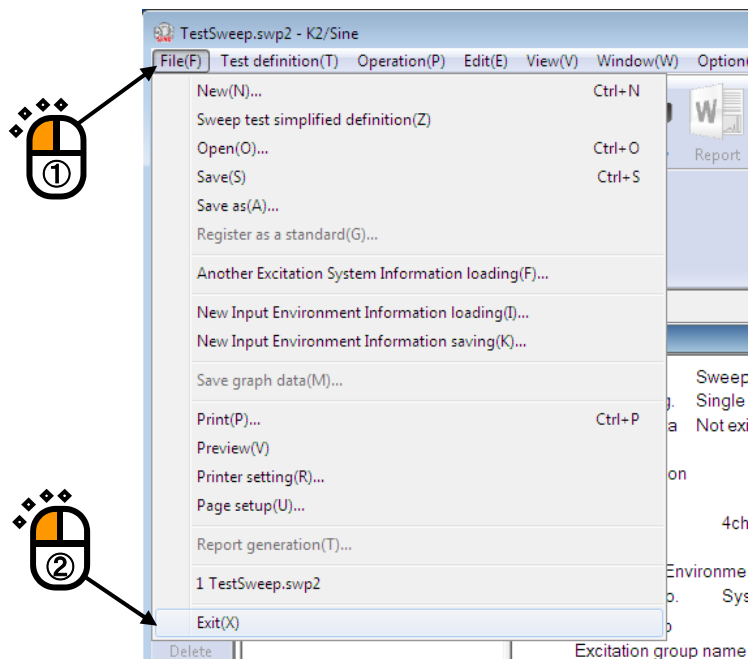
TestSweep.swp2 - K2/Sine

File(F) Test definition(T) Operation(P) Edit(E) View(V) Window(W) Optio

New(N)... Ctrl+N
Sweep test simplified definition(Z)
Open(O)... Ctrl+O
Save(S) Ctrl+S
Save as(A)...
Register as a standard(G)...

Another Excitation System Information loading(F)...

New Input Environment Information loading(I)...
New Input Environment Information saving(K)...

Save graph data(M)...

Print(P)... Ctrl+P
Preview(V)
Printer setting(R)...
Page setup(U)...

Report generation(T)...

1 TestSweep.swp2

Exit(X)

①

②

Report

Sweep
g. Single
a Not exi
on
4ch
Environme
o. Sys
Excitation group name
Delete